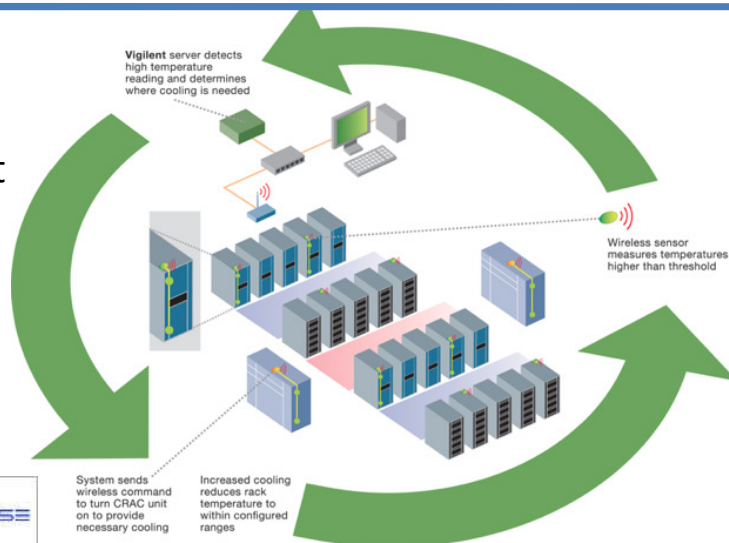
Vigilent server detects high temperature reading and determines where cooling is needed

Wireless sensor measures temperatures higher than threshold

System sends wireless command to turn CRAC unit on to provide necessary cooling

Increased cooling reduces rack temperature to within configured ranges